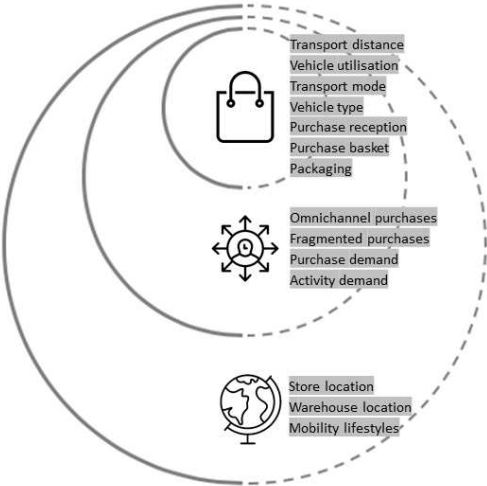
Transport distance
Vehicle utilisation
Transport mode
Vehicle type
Purchase reception
Purchase basket
Packaging

Omnichannel purchases
Fragmented purchases
Purchase demand
Activity demand

Store location
Warehouse location
Mobility lifestyles